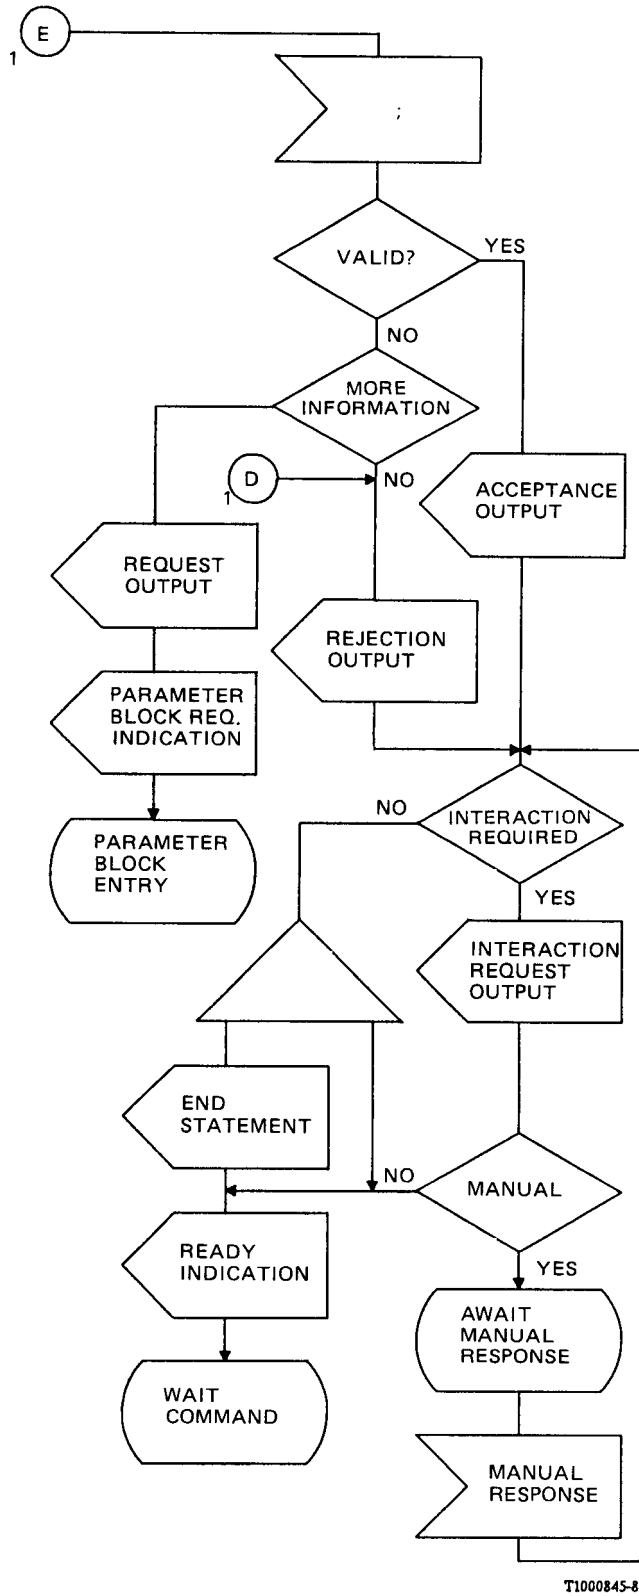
E
1

;

VALID?
YES
NO

MORE INFORMATION

D
1
NO

ACCEPTANCE OUTPUT

REQUEST OUTPUT

REJECTION OUTPUT

PARAMETER BLOCK REQ. INDICATION

PARAMETER BLOCK ENTRY

NO
INTERACTION REQUIRED
YES

INTERACTION REQUEST OUTPUT

END STATEMENT

NO
MANUAL
YES

READY INDICATION

AWAIT MANUAL RESPONSE

WAIT COMMAND

MANUAL RESPONSE

T1000845-8